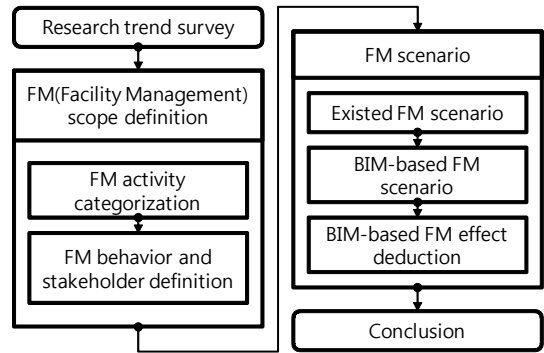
Research trend survey

FM(Facility Management) scope definition

FM activity categorization

FM behavior and stakeholder definition

FM scenario

Existed FM scenario

BIM-based FM scenario

BIM-based FM effect deduction

Conclusion